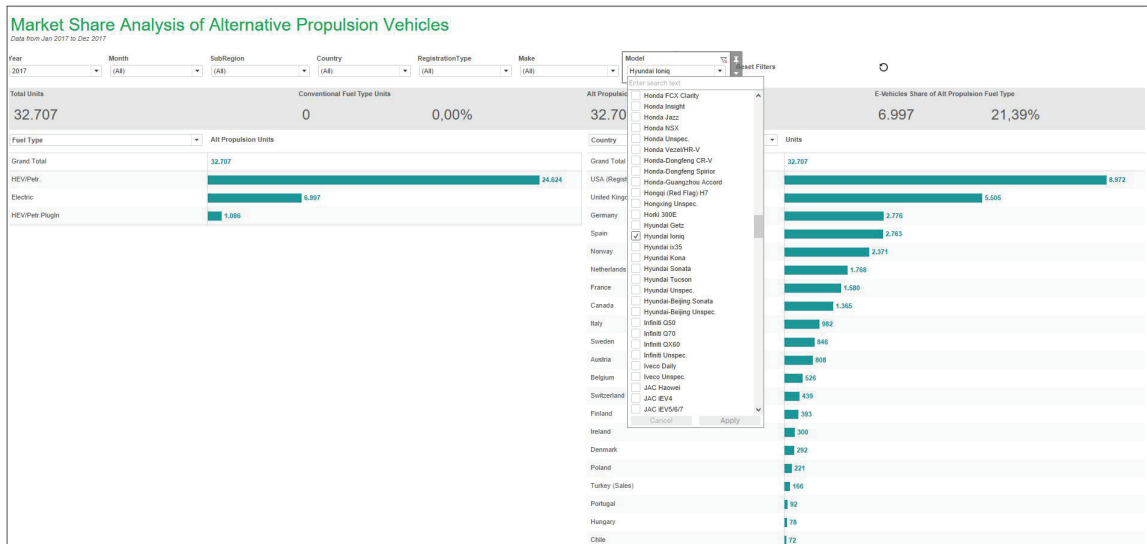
Market Share Analysis of Alternative Propulsion Vehicles
Data from Jan 2017 to Dez 2017

Year
2017
Month
(All)
SubRegion
(All)
Country
(All)
RegistrationType
(All)
Make
(All)
Model
Hyundai Ioniq
Reset Filters

Total Units
32.707
Conventional Fuel Type Units
0
0,00%
Alt Propulsion
32.70
E-Vehicles Share of Alt Propulsion Fuel Type
6.997
21,39%

Fuel Type
Alt Propulsion Units

| Fuel Type | Alt Propulsion Units |
|---|---|
| Grand Total | 32.707 |
| HEV/Petr. | 24.624 |
| Electric | 6.997 |
| HEV/Petr.PlugIn | 1.086 |

Enter search text
Honda FCX Clarity
Honda Insight
Honda Jazz
Honda NSX
Honda Unspec.
Honda Vezel/HR-V
Honda-Dongfeng CR-V
Honda-Dongfeng Spirior
Honda-Guangzhou Accord
Hongqi (Red Flag) H7
Hongxing Unspec.
Horki 300E
Hyundai Getz
Hyundai Ioniq
Hyundai ix35
Hyundai Kona
Hyundai Sonata
Hyundai Tucson
Hyundai Unspec.
Hyundai-Beijing Sonata
Hyundai-Beijing Unspec.
Infiniti Q50
Infiniti Q70
Infiniti QX60
Infiniti Unspec.
Iveco Daily
Iveco Unspec.
JAC Haowei
JAC IEV4
JAC IEV5/6/7
Cancel
Apply

| Country | Units |
|---|---|
| Grand Total | 32.707 |
| USA (Regist | 8.972 |
| United Kingd | 5.505 |
| Germany | 2.776 |
| Spain | 2.763 |
| Norway | 2.371 |
| Netherlands | 1.768 |
| France | 1.580 |
| Canada | 1.365 |
| Italy | 982 |
| Sweden | 846 |
| Austria | 808 |
| Belgium | 526 |
| Switzerland | 439 |
| Finland | 383 |
| Ireland | 300 |
| Denmark | 292 |
| Poland | 221 |
| Turkey (Sales) | 166 |
| Portugal | 92 |
| Hungary | 78 |
| Chile | 72 |